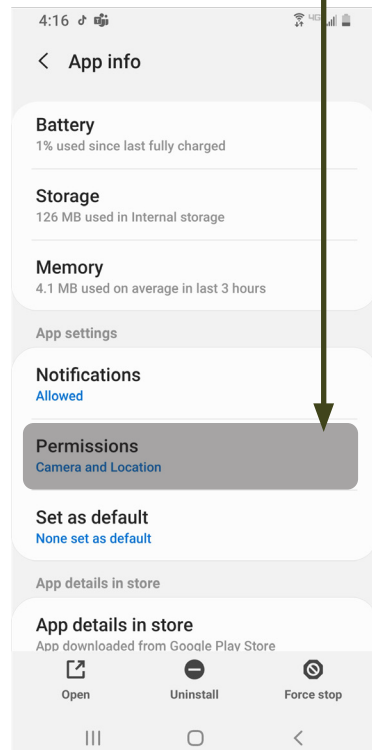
4:16

App info

Battery
1% used since last fully charged

Storage
126 MB used in Internal storage

Memory
4.1 MB used on average in last 3 hours

App settings

Notifications
Allowed

Permissions
Camera and Location

Set as default
None set as default

App details in store

App details in store
App downloaded from Google Play Store

Open

Uninstall

Force stop